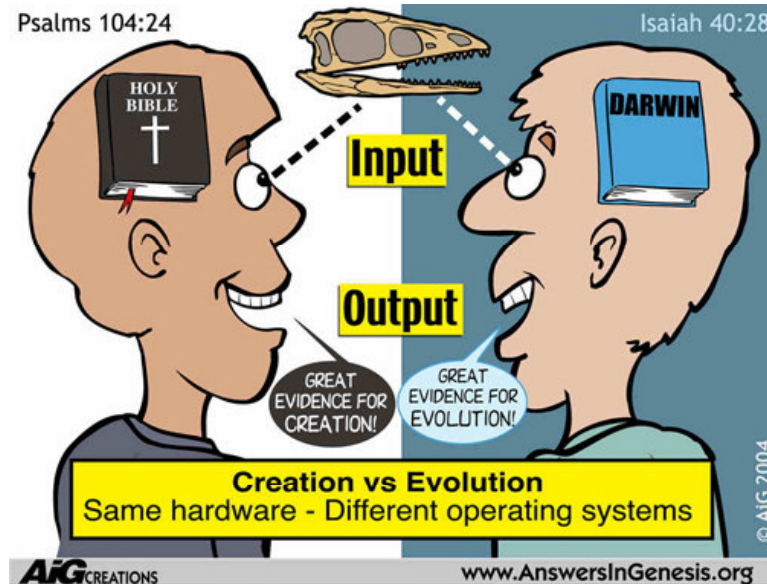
Psalms 104:24

Isaiah 40:28

HOLY BIBLE

DARWIN

Input

Output

GREAT EVIDENCE FOR CREATION!

GREAT EVIDENCE FOR EVOLUTION!

Creation vs Evolution
Same hardware - Different operating systems

© AiG 2004

AiG CREATIONS

www.AnswersInGenesis.org